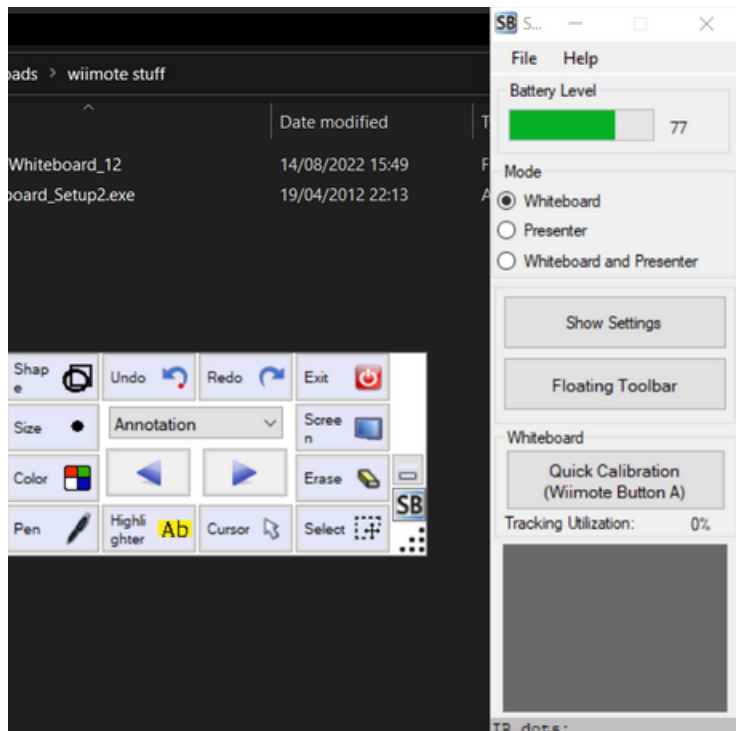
oads > wiimote stuff

Date modified

Whiteboard_12 14/08/2022 15:49

oard_Setup2.exe 19/04/2012 22:13

Shape

Undo

Redo

Exit

Size

Annotation

Screen

Color

Erase

Pen

Highlighter

Ab

Cursor

Select

SB

SB S...

File Help

Battery Level

77

Mode

Whiteboard

Presenter

Whiteboard and Presenter

Show Settings

Floating Toolbar

Whiteboard

Quick Calibration (Wiimote Button A)

Tracking Utilization: 0%

IR dots: